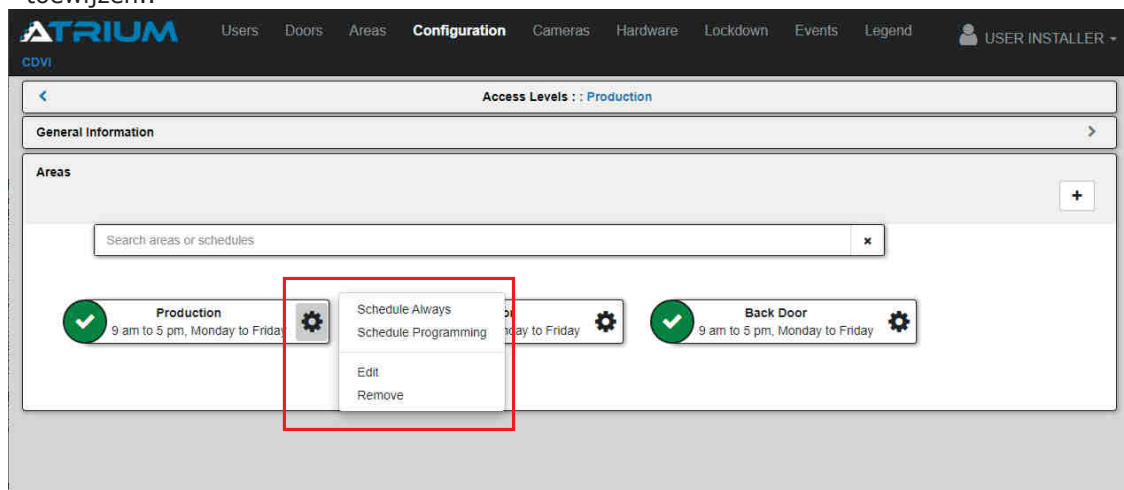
toewijzen.

ATRIUM
CDVI
Users Doors Areas Configuration Cameras Hardware Lockdown Events Legend
USER INSTALLER

<
Access Levels : : Production

General Information
>

Areas
+

Search areas or schedules
×

Production
9 am to 5 pm, Monday to Friday

Schedule Always
Schedule Programming
Edit
Remove

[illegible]
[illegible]ay to Friday

Back Door
9 am to 5 pm, Monday to Friday